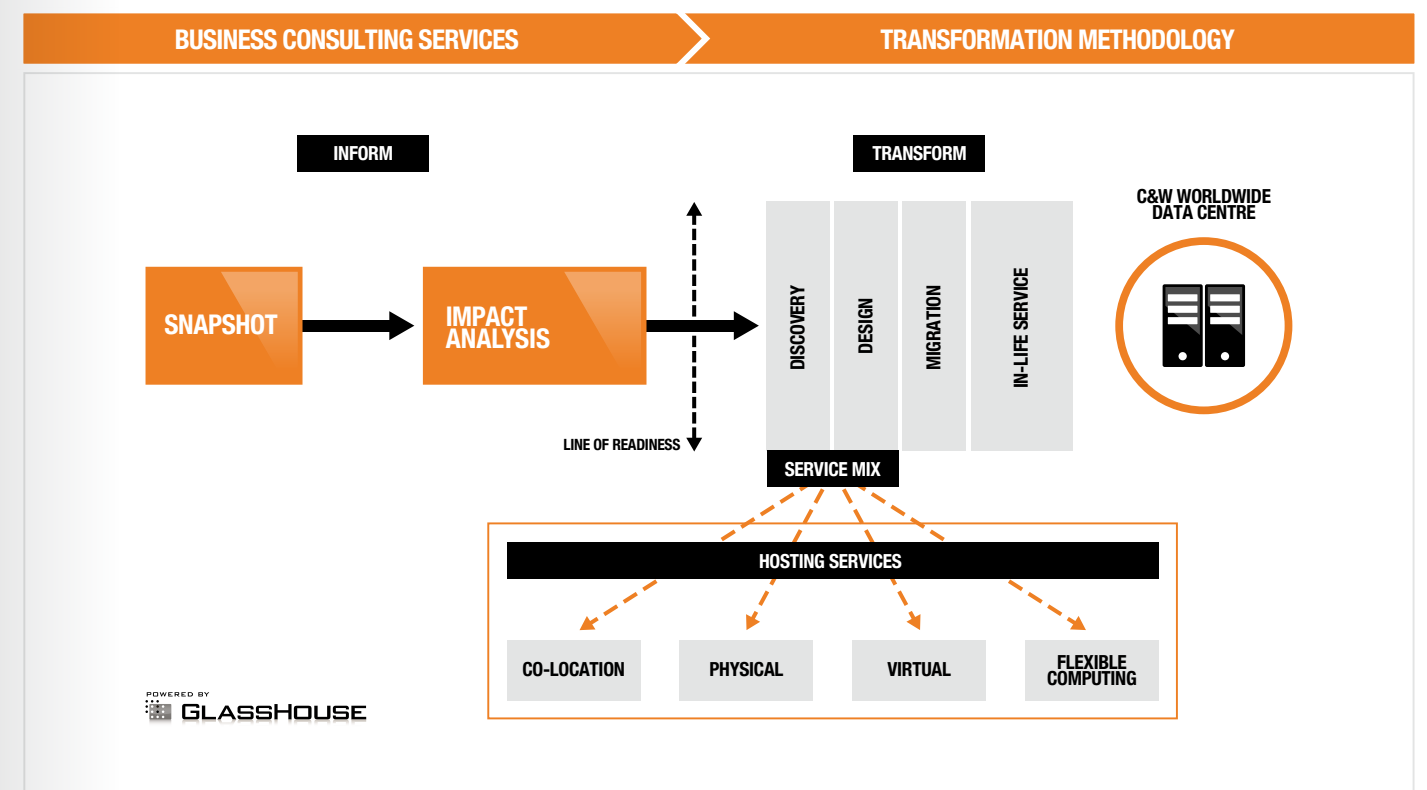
BUSINESS CONSULTING SERVICES

TRANSFORMATION METHODOLOGY

INFORM

TRANSFORM

C&W WORLDWIDE DATA CENTRE

SNAPSHOT

IMPACT ANALYSIS

DISCOVERY

DESIGN

MIGRATION

IN-LIFE SERVICE

LINE OF READINESS

SERVICE MIX

HOSTING SERVICES

CO-LOCATION

PHYSICAL

VIRTUAL

FLEXIBLE COMPUTING

POWERED BY
GLASSHOUSE